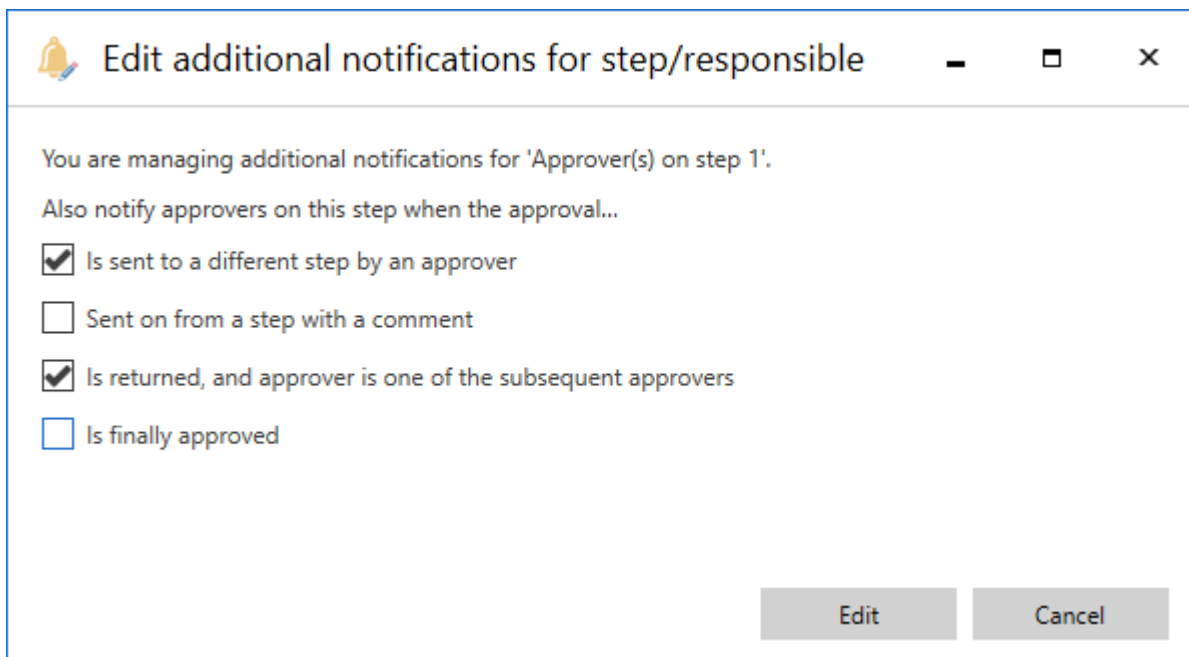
Edit additional notifications for step/responsible

You are managing additional notifications for 'Approver(s) on step 1'.

Also notify approvers on this step when the approval...

Is sent to a different step by an approver

Sent on from a step with a comment

Is returned, and approver is one of the subsequent approvers

Is finally approved

Edit

Cancel